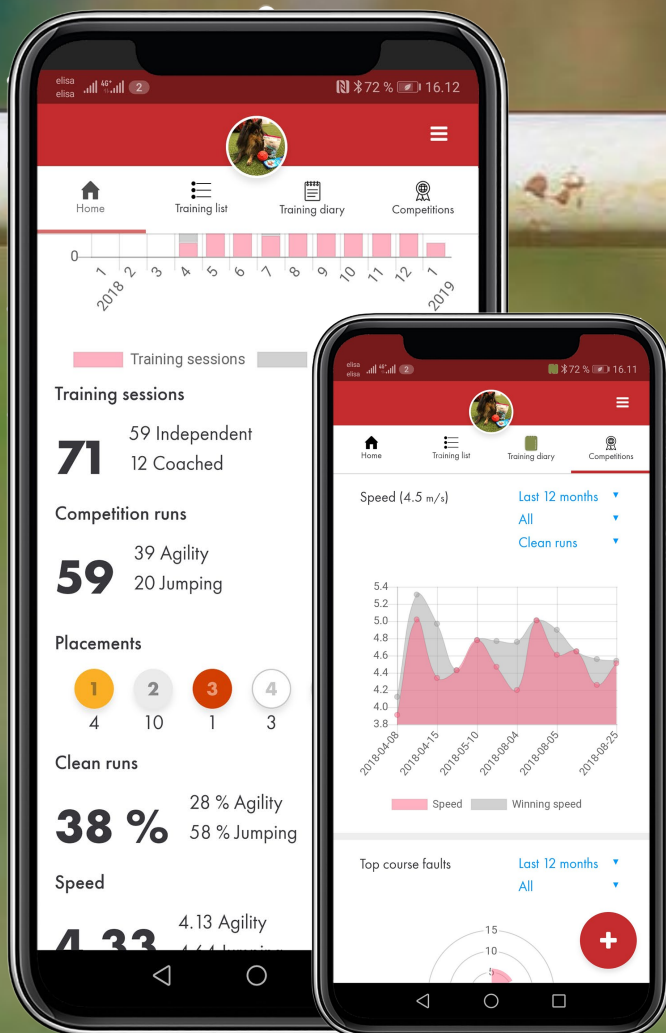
elisa elisa 2 72 % 16.12

Home Training list Training diary Competitions

0
1 2 3 4 5 6 7 8 9 10 11 12 1
2018 2019

Training sessions

Training sessions
71
59 Independent
12 Coached

Competition runs
59
39 Agility
20 Jumping

Placements
1 2 3 4
4 10 1 3

Clean runs
38 %
28 % Agility
58 % Jumping

Speed
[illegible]
4.13 Agility
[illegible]

elisa elisa 2 72 % 16.11

Home Training list Training diary Competitions

Speed (4.5 m/s)
Last 12 months
All
Clean runs

5.4
5.2
5.0
4.8
4.6
4.4
4.2
4.0
3.8
2018-04-08 2018-04-15 2018-05-10 2018-08-04 2018-08-05 2018-08-25

Speed Winning speed

Top course faults
Last 12 months
All

15
10
5